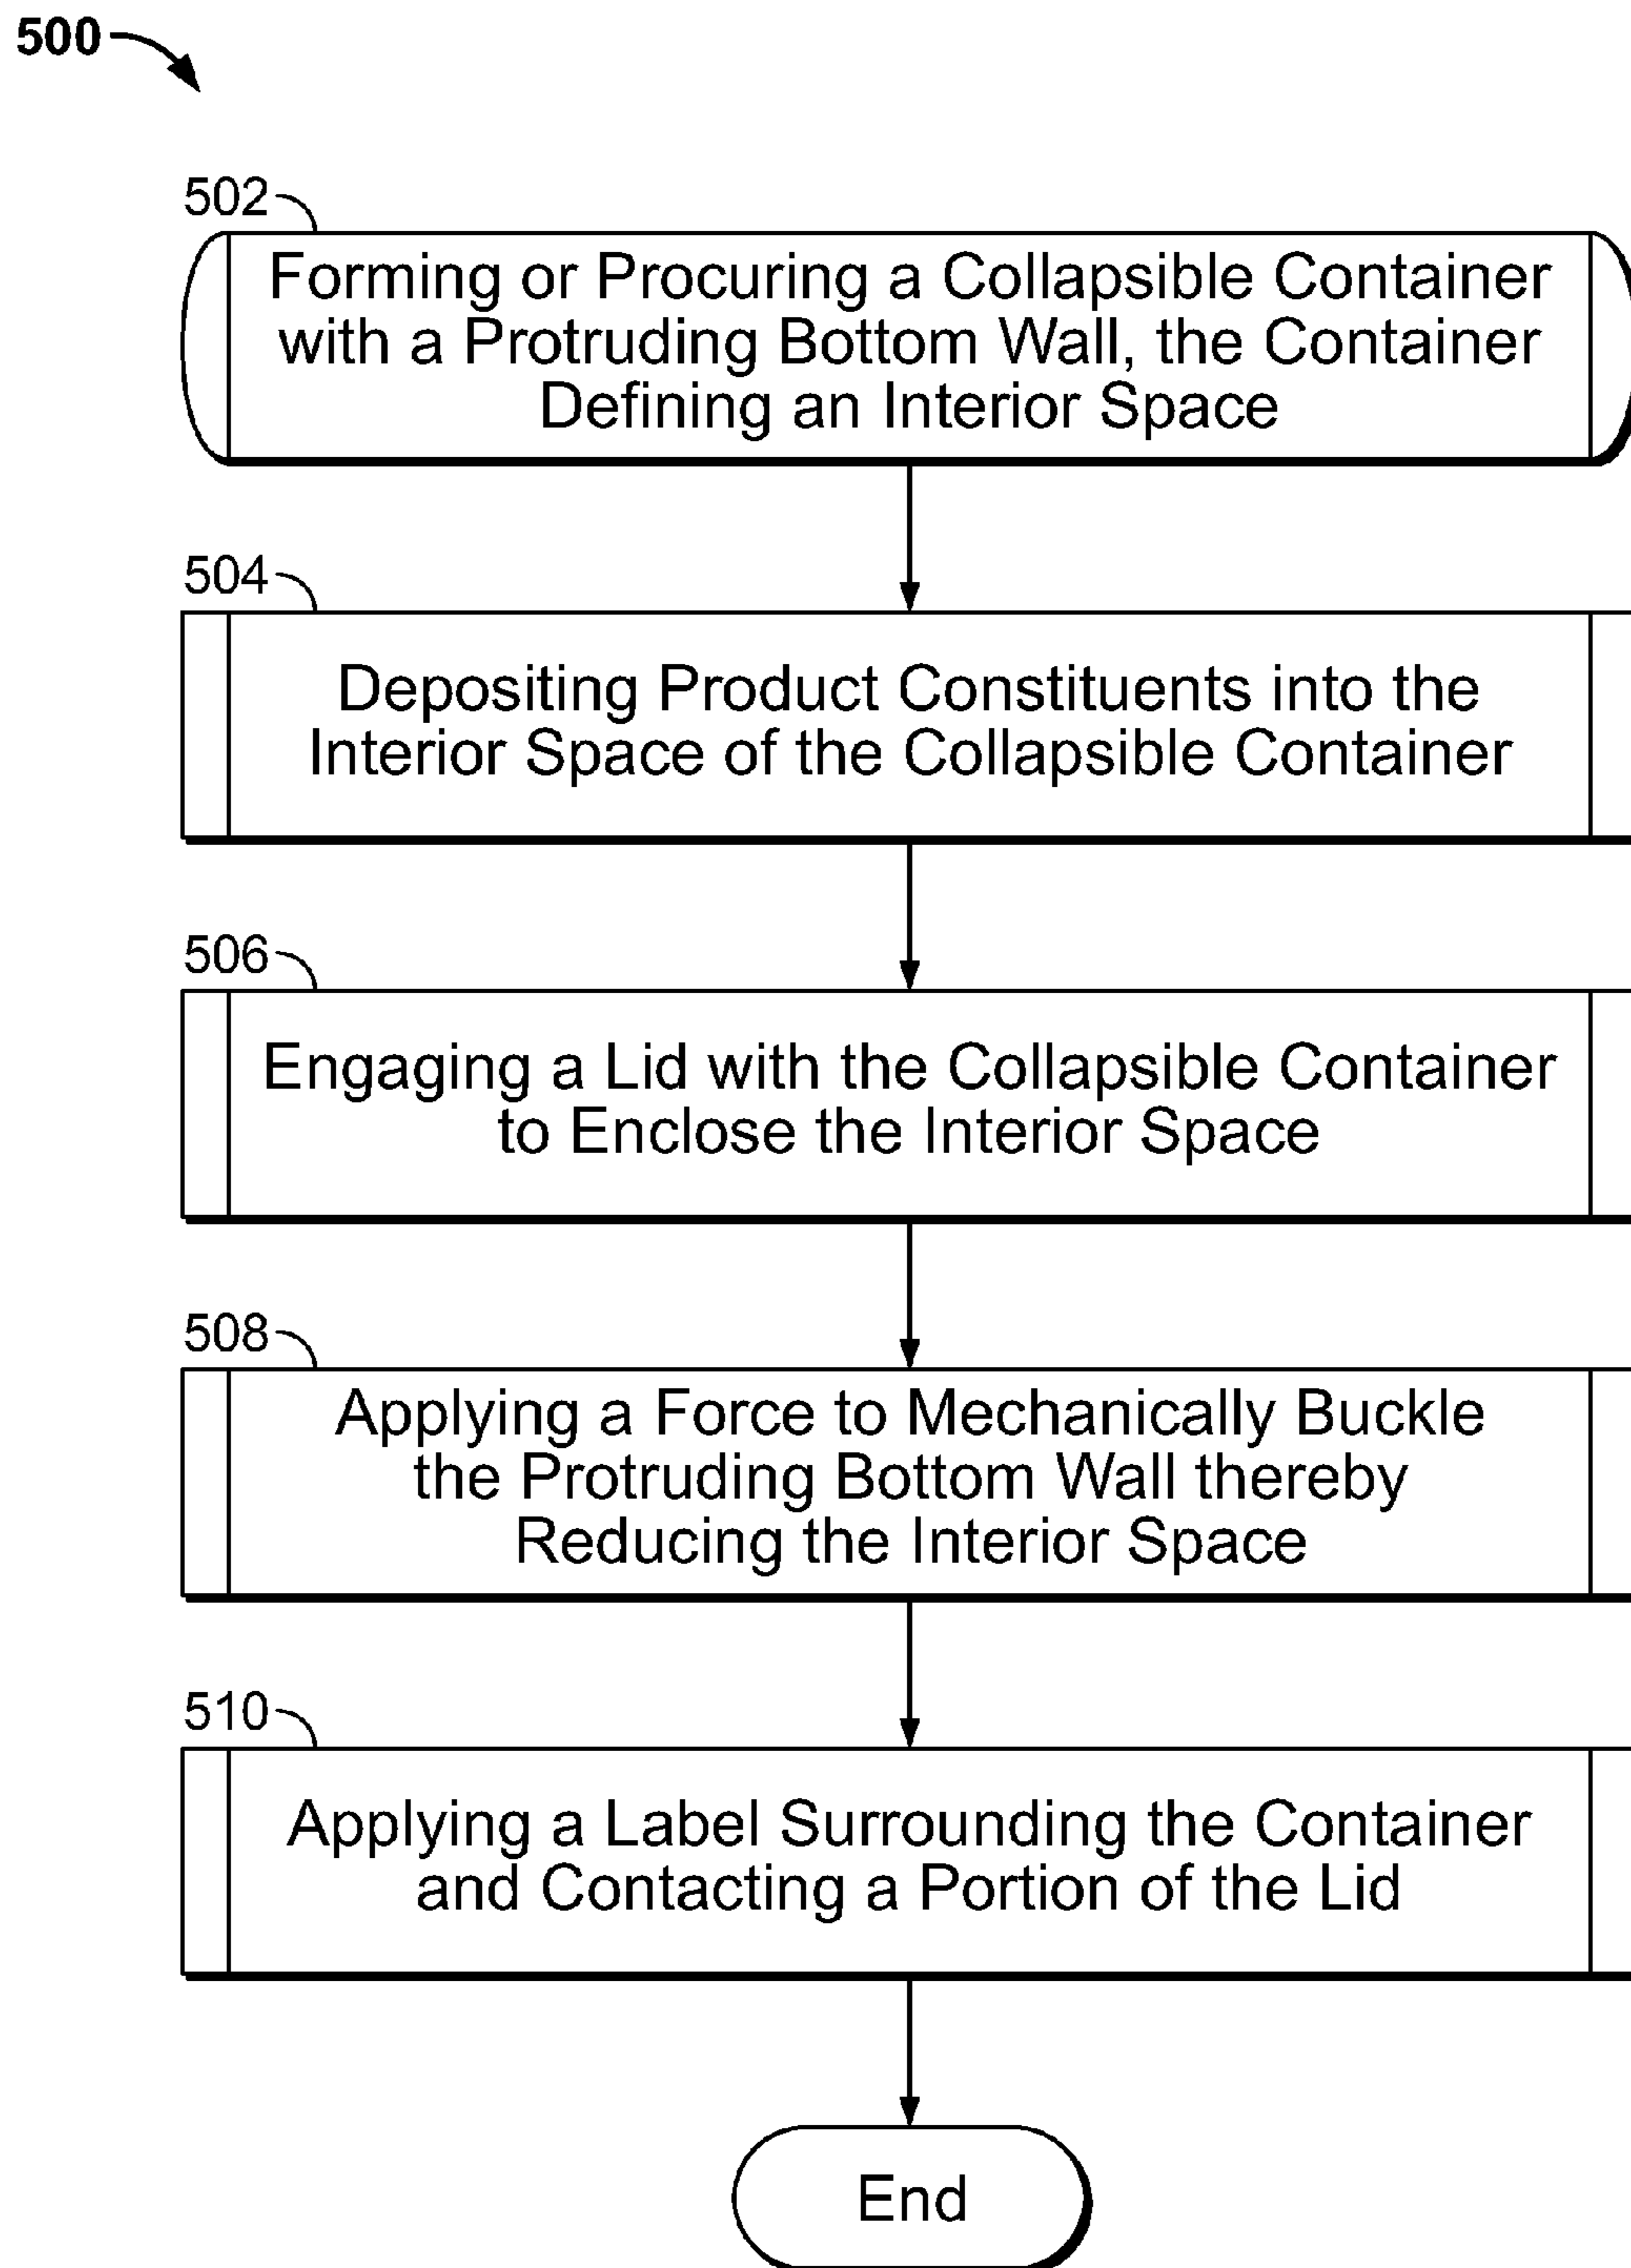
500

502

Forming or Procuring a Collapsible Container with a Protruding Bottom Wall, the Container Defining an Interior Space

504

Depositing Product Constituents into the Interior Space of the Collapsible Container

506

Engaging a Lid with the Collapsible Container to Enclose the Interior Space

508

Applying a Force to Mechanically Buckle the Protruding Bottom Wall thereby Reducing the Interior Space

510

Applying a Label Surrounding the Container and Contacting a Portion of the Lid

End